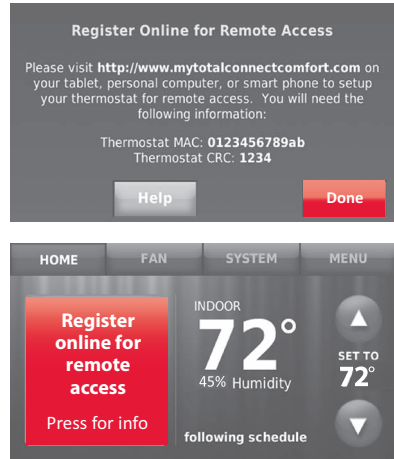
Register Online for Remote Access

Please visit http://www.mytotalconnectcomfort.com on your tablet, personal computer, or smart phone to setup your thermostat for remote access. You will need the following information:

Thermostat MAC: 0123456789ab
Thermostat CRC: 1234

Help

Done

HOME FAN SYSTEM MENU

Register online for remote access

Press for info

INDOOR
72°
45% Humidity

following schedule

SET TO
72°